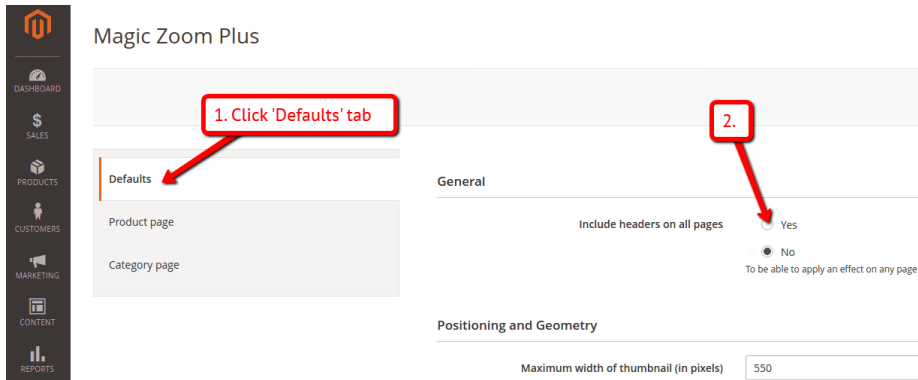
DASHBOARD
$
SALES
PRODUCTS
CUSTOMERS
MARKETING
CONTENT
REPORTS

Magic Zoom Plus

1. Click 'Defaults' tab

2.

Defaults
Product page
Category page

General

Include headers on all pages
Yes
No
To be able to apply an effect on any page

Positioning and Geometry

Maximum width of thumbnail (in pixels)
550